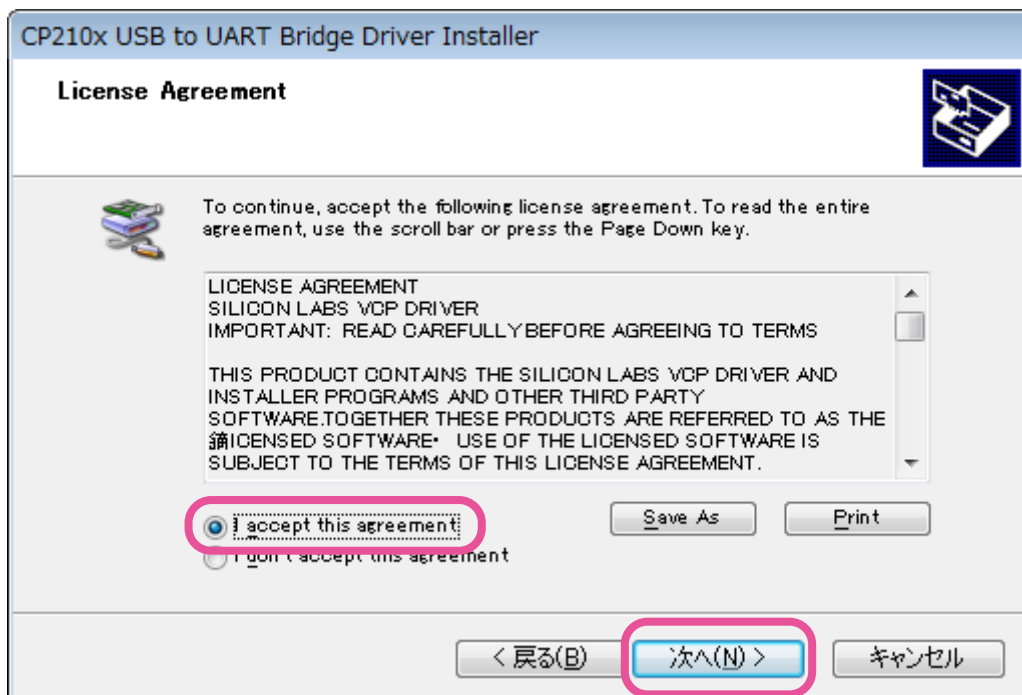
CP210x USB to UART Bridge Driver Installer

License Agreement

To continue, accept the following license agreement. To read the entire agreement, use the scroll bar or press the Page Down key.

LICENSE AGREEMENT
SILICON LABS VCP DRIVER
IMPORTANT: READ CAREFULLY BEFORE AGREEING TO TERMS

THIS PRODUCT CONTAINS THE SILICON LABS VCP DRIVER AND INSTALLER PROGRAMS AND OTHER THIRD PARTY SOFTWARE.TOGETHER THESE PRODUCTS ARE REFERRED TO AS THE 鏑ICENSED SOFTWARE• USE OF THE LICENSED SOFTWARE IS SUBJECT TO THE TERMS OF THIS LICENSE AGREEMENT.

I accept this agreement

I don't accept this agreement

Save As

Print

< 戻る(B)

次へ(N) >

キャンセル